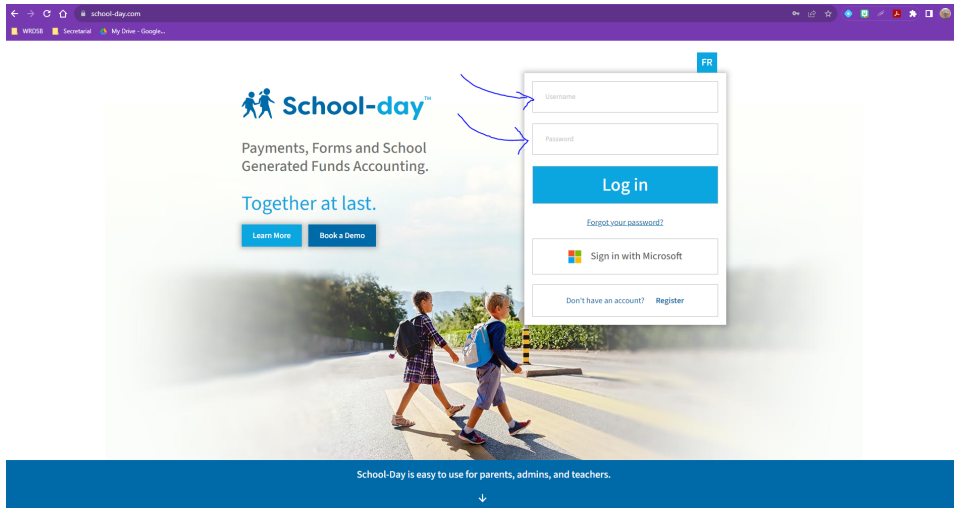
school-day.com

WRDSB Secretarial My Drive - Google...

FR

School-day™

Payments, Forms and School Generated Funds Accounting.

Together at last.

Learn More Book a Demo

Username

Password

Log in

Forgot your password?

Sign in with Microsoft

Don't have an account? Register

School-Day is easy to use for parents, admins, and teachers.

↓